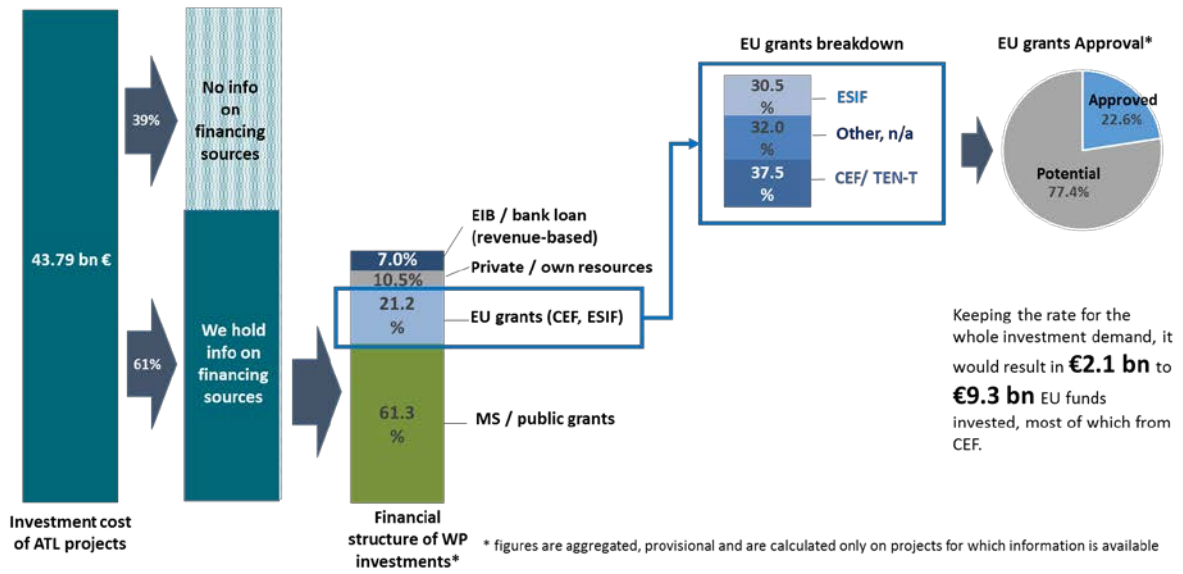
43.79 bn €

Investment cost of ATL projects

39%

61%

No info on financing sources

We hold info on financing sources

7.0%

10.5%

21.2 %

61.3 %

EIB / bank loan (revenue-based)

Private / own resources

EU grants (CEF, ESIF)

MS / public grants

Financial structure of WP investments*

EU grants breakdown

30.5 %

32.0 %

37.5 %

ESIF

Other, n/a

CEF/ TEN-T

EU grants Approval*

Approved 22.6%

Potential 77.4%

Keeping the rate for the whole investment demand, it would result in €2.1 bn to €9.3 bn EU funds invested, most of which from CEF.

* figures are aggregated, provisional and are calculated only on projects for which information is available